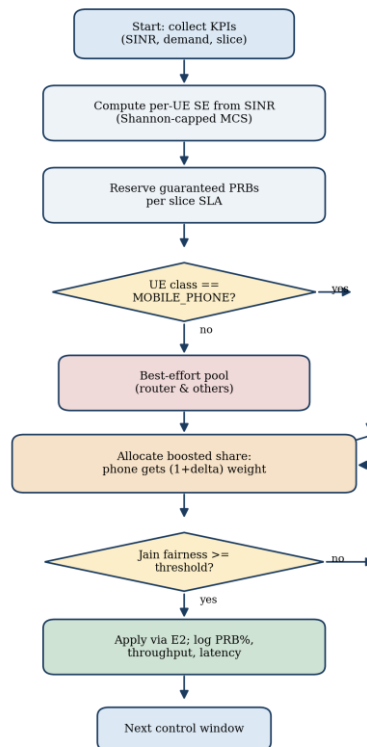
Start: collect KPIs
(SINR, demand, slice)

Compute per-UE SE from SINR
(Shannon-capped MCS)

Reserve guaranteed PRBs
per slice SLA

UE class ==
MOBILE_PHONE?

yes

no

Best-effort pool
(router & others)

Allocate boosted share:
phone gets (1+delta) weight

Jain fairness >=
threshold?

no

yes

Apply via E2; log PRB%,
throughput, latency

Next control window